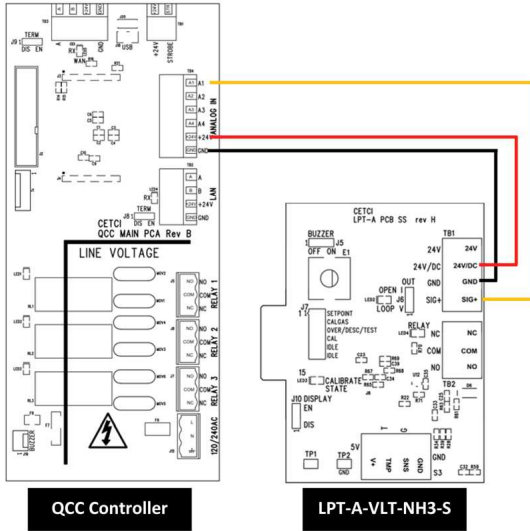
TB3
J9 TERM DIS EN
RX TX
MAN
J10
USB
+24V STROBE
A1 A2 A3 A4 +24V GND
A1
A2
A3
A4
+24V
GND
ANALOG IN
A B 24V GND
A
B
+24V
GND
LAN
RX
TX
TERM
JB1 DIS EN
CETCI
QCC MAIN PCA Rev B
LINE VOLTAGE
NO COM NC
NO
COM
NC
RELAY 1
NO COM NC
NO
COM
NC
RELAY 2
NO COM NC
NO
COM
NC
RELAY 3
L N
120/240AC
BUZZER

CETCI
LPT-A PCB SS rev H
BUZZER
J5
OFF ON E1
TB1
24V
24V/DC
GND
SIG+
24V
24V/DC
GND
SIG+
OUT
OPEN I
J6
LOOP V
J7
SETPOINT
CALGAS
OVER/DESC/TEST
CAL
IDLE
IDLE
RELAY
NC
COM
NO
NC
COM
NO
J5
CALIBRATE STATE
J10 DISPLAY
EN
DIS
TB2
TP1
TP2 GND
5V
V+ TMP SNS
GND
S3

QCC Controller
LPT-A-VLT-NH3-S